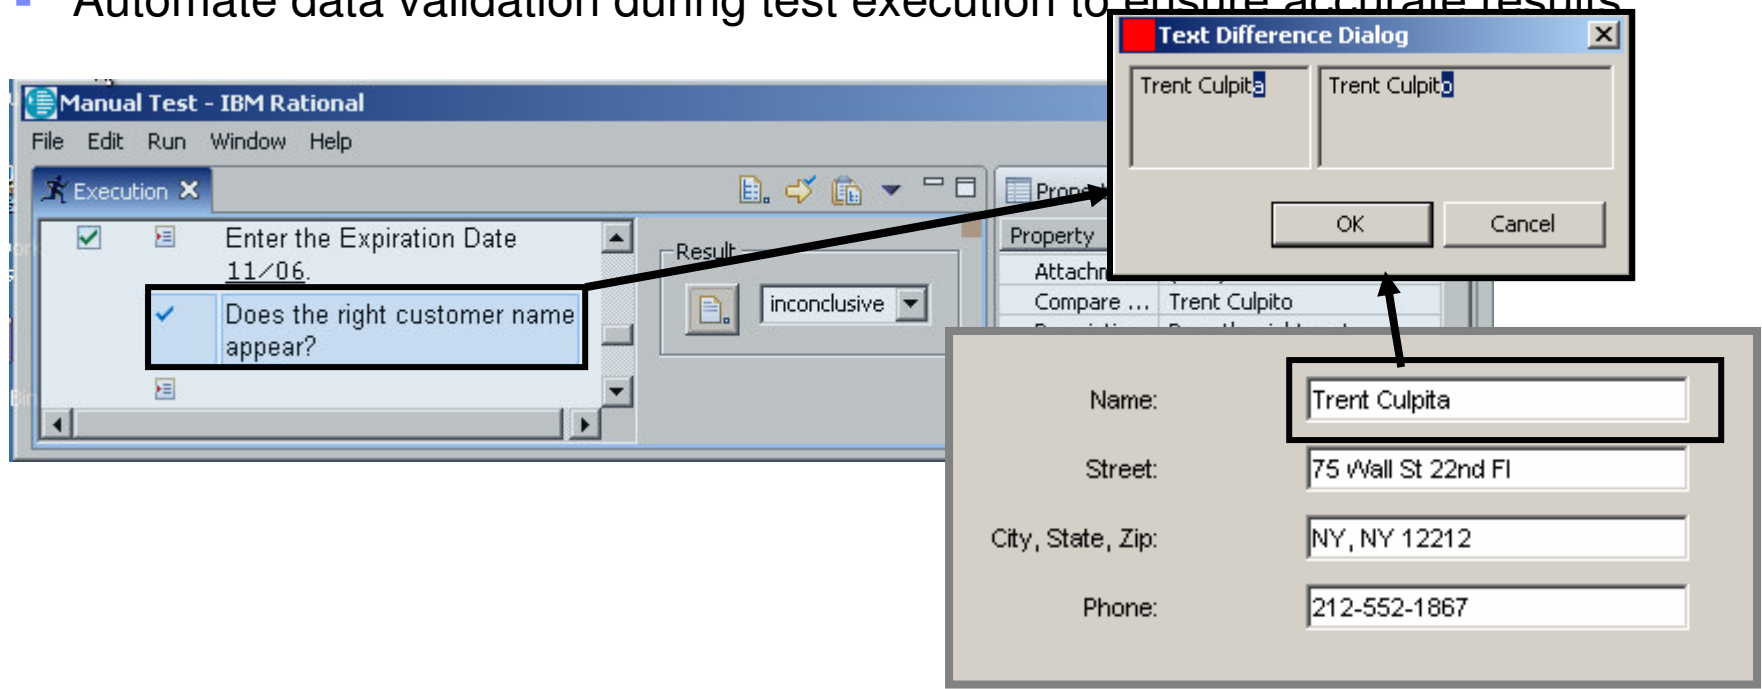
Automate data validation during test execution to ensure accurate results

Manual Test - IBM Rational

File Edit Run Window Help

Execution

Enter the Expiration Date 11/06.

Does the right customer name appear?

Result

inconclusive

Prop

Property

Attachn

Compare ... Trent Culpito

Text Difference Dialog

Trent Culpita

Trent Culpito

OK

Cancel

Name: Trent Culpita

Street: 75 Wall St 22nd Fl

City, State, Zip: NY, NY 12212

Phone: 212-552-1867